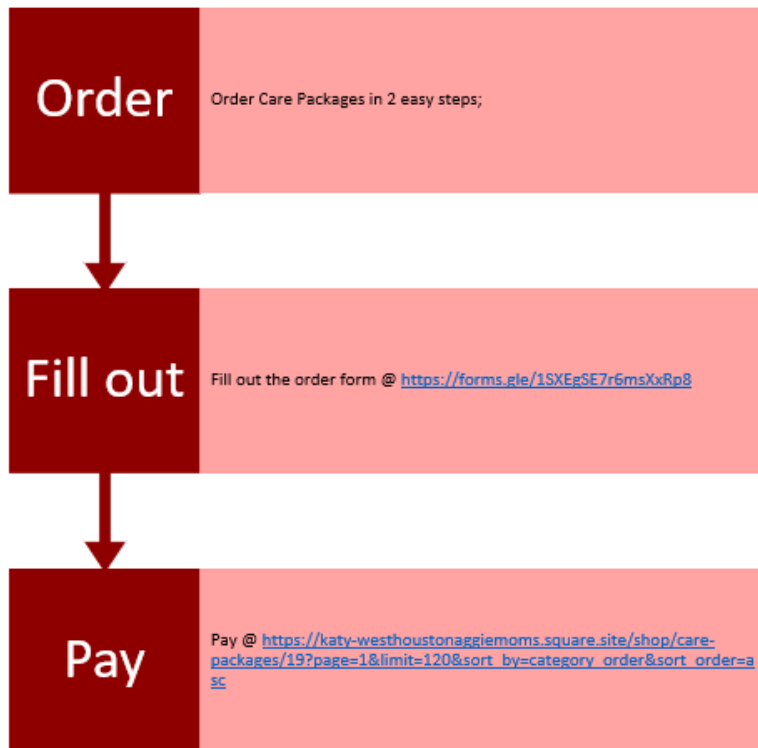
Order

Order Care Packages in 2 easy steps;

Fill out

Fill out the order form @ https://forms.gle/1SXEgSE7r6msXxRp8

Pay

Pay @ https://katy-westhoustonaggiemoms.square.site/shop/care-packages/19?page=1&limit=120&sort_by=category_order&sort_order=asc